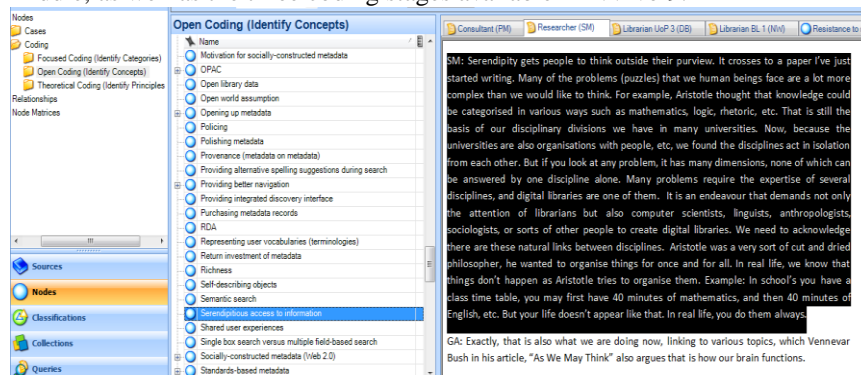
Nodes
Cases
Coding
Focused Coding (Identify Categories)
Open Coding (Identify Concepts)
Theoretical Coding (Identify Principles
Relationships
Node Matrices

Sources
Nodes
Classifications
Collections
Queries

Open Coding (Identify Concepts)
Name
Motivation for socially-constructed metadata
OPAC
Open library data
Open world assumption
Opening up metadata
Policing
Polishing metadata
Provenance (metadata on metadata)
Providing alternative spelling suggestions during search
Providing better navigation
Providing integrated discovery interface
Purchasing metadata records
RDA
Representing user vocabularies (terminologies)
Return investment of metadata
Richness
Self-describing objects
Semantic search
Serendipitous access to information
Shared user experiences
Single box search versus multiple field-based search
Socially-constructed metadata (Web 2.0)
Standards-based metadata

Consultant (PM) | Researcher (SM) | Librarian UoP 3 (DB) | Librarian BL 1 (NW) | Resistance to

SM: Serendipity gets people to think outside their purview. It crosses to a paper I've just started writing. Many of the problems (puzzles) that we human beings face are a lot more complex than we would like to think. For example, Aristotle thought that knowledge could be categorised in various ways such as mathematics, logic, rhetoric, etc. That is still the basis of our disciplinary divisions we have in many universities. Now, because the universities are also organisations with people, etc, we found the disciplines act in isolation from each other. But if you look at any problem, it has many dimensions, none of which can be answered by one discipline alone. Many problems require the expertise of several disciplines, and digital libraries are one of them. It is an endeavour that demands not only the attention of librarians but also computer scientists, linguists, anthropologists, sociologists, or sorts of other people to create digital libraries. We need to acknowledge there are these natural links between disciplines. Aristotle was a very sort of cut and dried philosopher, he wanted to organise things for once and for all. In real life, we know that things don't happen as Aristotle tries to organise them. Example: In school's you have a class time table, you may first have 40 minutes of mathematics, and then 40 minutes of English, etc. But your life doesn't appear like that. In real life, you do them always.

GA: Exactly, that is also what we are doing now, linking to various topics, which Vennevar Bush in his article, "As We May Think" also argues that is how our brain functions.